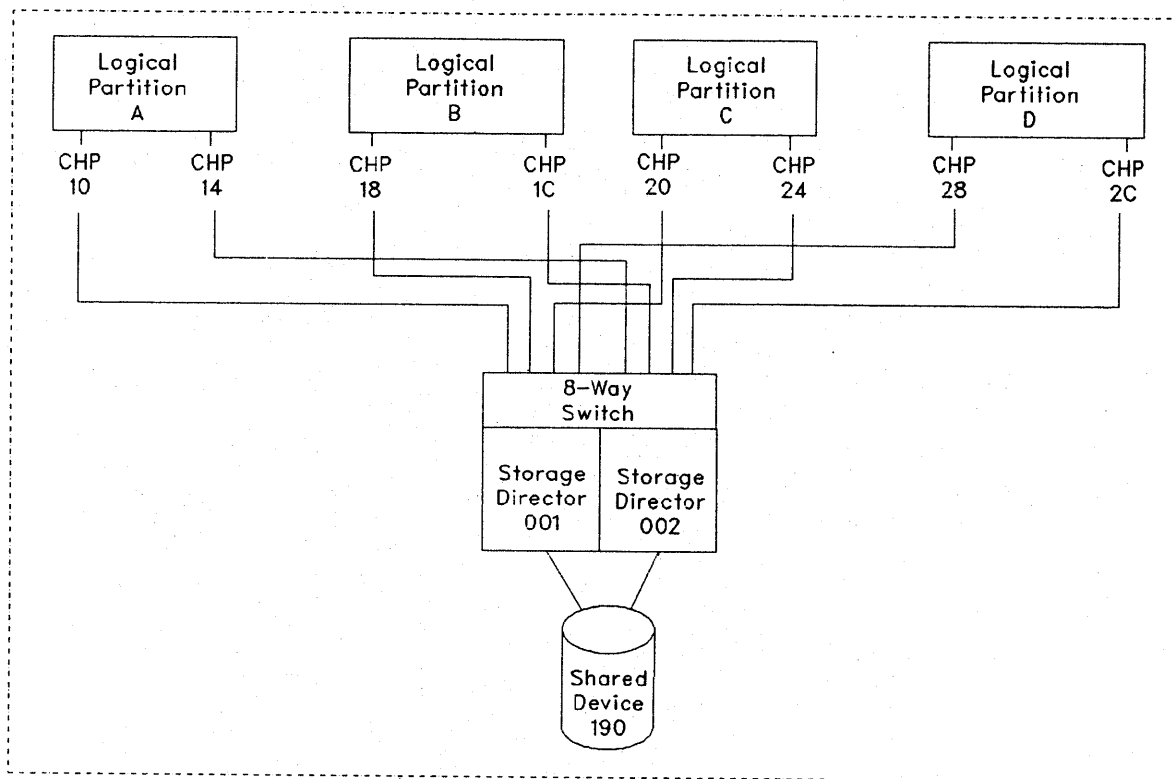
Logical Partition A

Logical Partition B

Logical Partition C

Logical Partition D

CHP 10

CHP 14

CHP 18

CHP 1C

CHP 20

CHP 24

CHP 28

CHP 2C

8-Way Switch

Storage Director 001

Storage Director 002

Shared Device 190